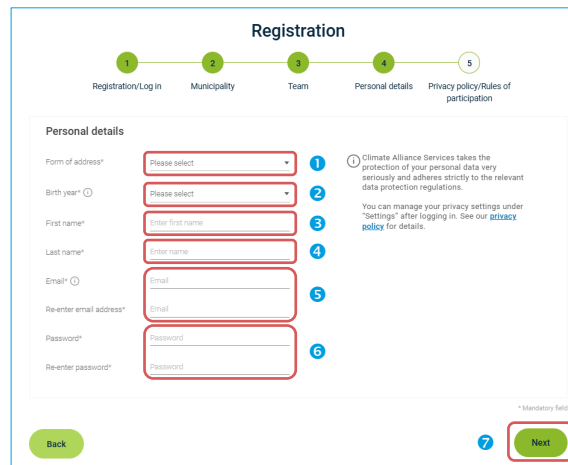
Registration

1 Registration/Log in
2 Municipality
3 Team
4 Personal details
5 Privacy policy/Rules of participation

Personal details

Form of address* Please select
1
Birth year* ⓘ Please select
2
First name* Enter first name
3
Last name* Enter name
4
Email* ⓘ Email
Re-enter email address* Email
5
Password* Password
Re-enter password* Password
6

ⓘ Climate Alliance Services takes the protection of your personal data very seriously and adheres strictly to the relevant data protection regulations.

You can manage your privacy settings under "Settings" after logging in. See our privacy policy for details.

* Mandatory field

Back

7 Next